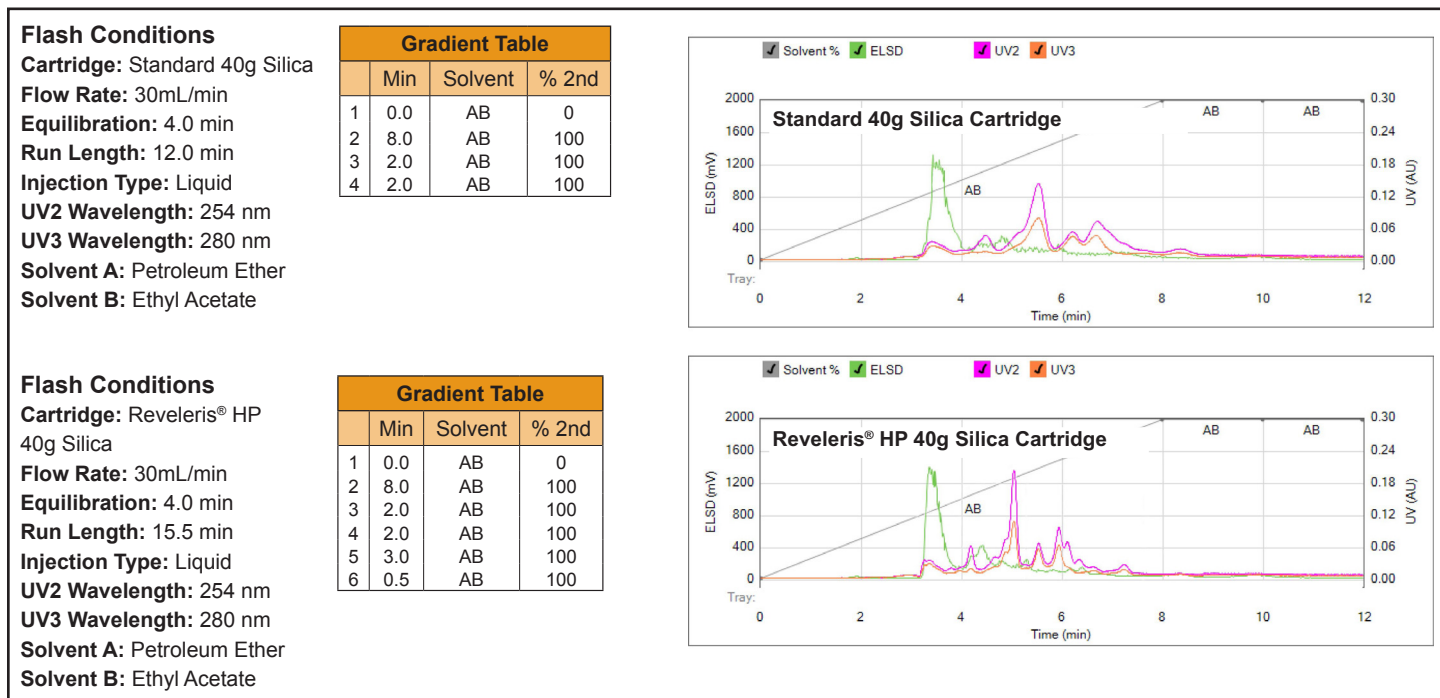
**Flash Conditions**
**Cartridge:** Standard 40g Silica
**Flow Rate:** 30mL/min
**Equilibration:** 4.0 min
**Run Length:** 12.0 min
**Injection Type:** Liquid
**UV2 Wavelength:** 254 nm
**UV3 Wavelength:** 280 nm
**Solvent A:** Petroleum Ether
**Solvent B:** Ethyl Acetate

**Gradient Table**

| | Min | Solvent | % 2nd |
|---|---|---|---|
| 1 | 0.0 | AB | 0 |
| 2 | 8.0 | AB | 100 |
| 3 | 2.0 | AB | 100 |
| 4 | 2.0 | AB | 100 |

Solvent % ELSD UV2 UV3

Standard 40g Silica Cartridge

2000 1600 1200 800 400 0
ELSD (mV)
0.30 0.24 0.18 0.12 0.06 0.00
UV (AU)
AB AB AB
Tray:
0 2 4 6 8 10 12
Time (min)

**Flash Conditions**
**Cartridge:** Reveleris® HP 40g Silica
**Flow Rate:** 30mL/min
**Equilibration:** 4.0 min
**Run Length:** 15.5 min
**Injection Type:** Liquid
**UV2 Wavelength:** 254 nm
**UV3 Wavelength:** 280 nm
**Solvent A:** Petroleum Ether
**Solvent B:** Ethyl Acetate

**Gradient Table**

| | Min | Solvent | % 2nd |
|---|---|---|---|
| 1 | 0.0 | AB | 0 |
| 2 | 8.0 | AB | 100 |
| 3 | 2.0 | AB | 100 |
| 4 | 2.0 | AB | 100 |
| 5 | 3.0 | AB | 100 |
| 6 | 0.5 | AB | 100 |

Solvent % ELSD UV2 UV3

Reveleris® HP 40g Silica Cartridge

2000 1600 1200 800 400 0
ELSD (mV)
0.30 0.24 0.18 0.12 0.06 0.00
UV (AU)
AB AB AB
Tray:
0 2 4 6 8 10 12
Time (min)